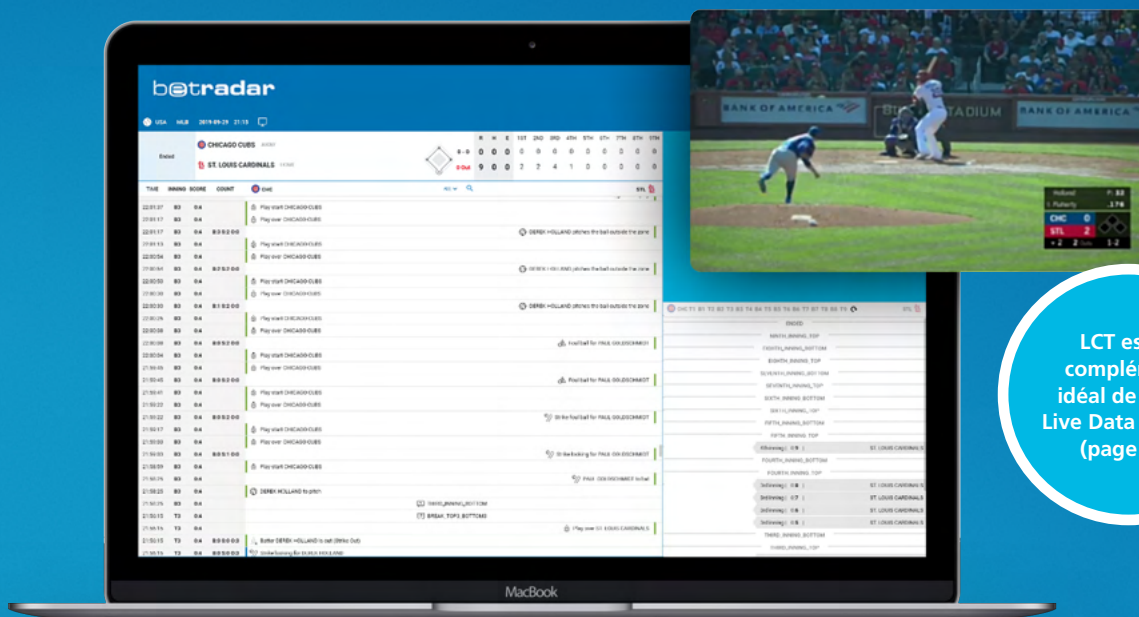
betradar

USA MLB 2019-09-29 21:15

Ended

CHICAGO CUBS

ST. LOUIS CARDINALS

R H E 1ST 2ND 3RD 4TH 5TH 6TH 7TH 8TH 9TH

0 - 0 0 0 0 0 0 0 0 0 0 0 0 0

0 Out 9 0 0 2 2 4 1 0 0 0 0 0

TIME INNING SCORE COUNT

22:01:37 B3 0:4 Play start CHICAGO CUBS

22:01:17 B3 0:4 Play over CHICAGO CUBS

22:01:17 B3 0:4 DEREK HOLLAND pitches the ball outside the zone

Play start CHICAGO CUBS

Play over CHICAGO CUBS

Foul ball for PAUL GOLDSCHMIDT

Strike foul ball for PAUL GOLDSCHMIDT

Strike looking for PAUL GOLDSCHMIDT

DEREK HOLLAND to pitch

THIRD_INNING_BOTTOM

BREAK_TOP3_BOTTOM

Play over ST. LOUIS CARDINALS

Batter DEREK HOLLAND is out (Strike Out)

ENDED

NINTH_INNING_TOP

EIGHTH_INNING_TOP

SEVENTH_INNING_BOTTOM

SEVENTH_INNING_TOP

SIXTH_INNING_BOTTOM

SIXTH_INNING_TOP

FIFTH_INNING_BOTTOM

FIFTH_INNING_TOP

ST. LOUIS CARDINALS

FOURTH_INNING_BOTTOM

FOURTH_INNING_TOP

ST. LOUIS CARDINALS

ST. LOUIS CARDINALS

ST. LOUIS CARDINALS

ST. LOUIS CARDINALS

THIRD_INNING_BOTTOM

THIRD_INNING_TOP

MacBook

BANK OF AMERICA

STADIUM

BANK OF AMERICA

CHC 0

STL 2

1-2

LCT es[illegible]
complé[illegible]
idéal de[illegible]
Live Data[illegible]
(page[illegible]